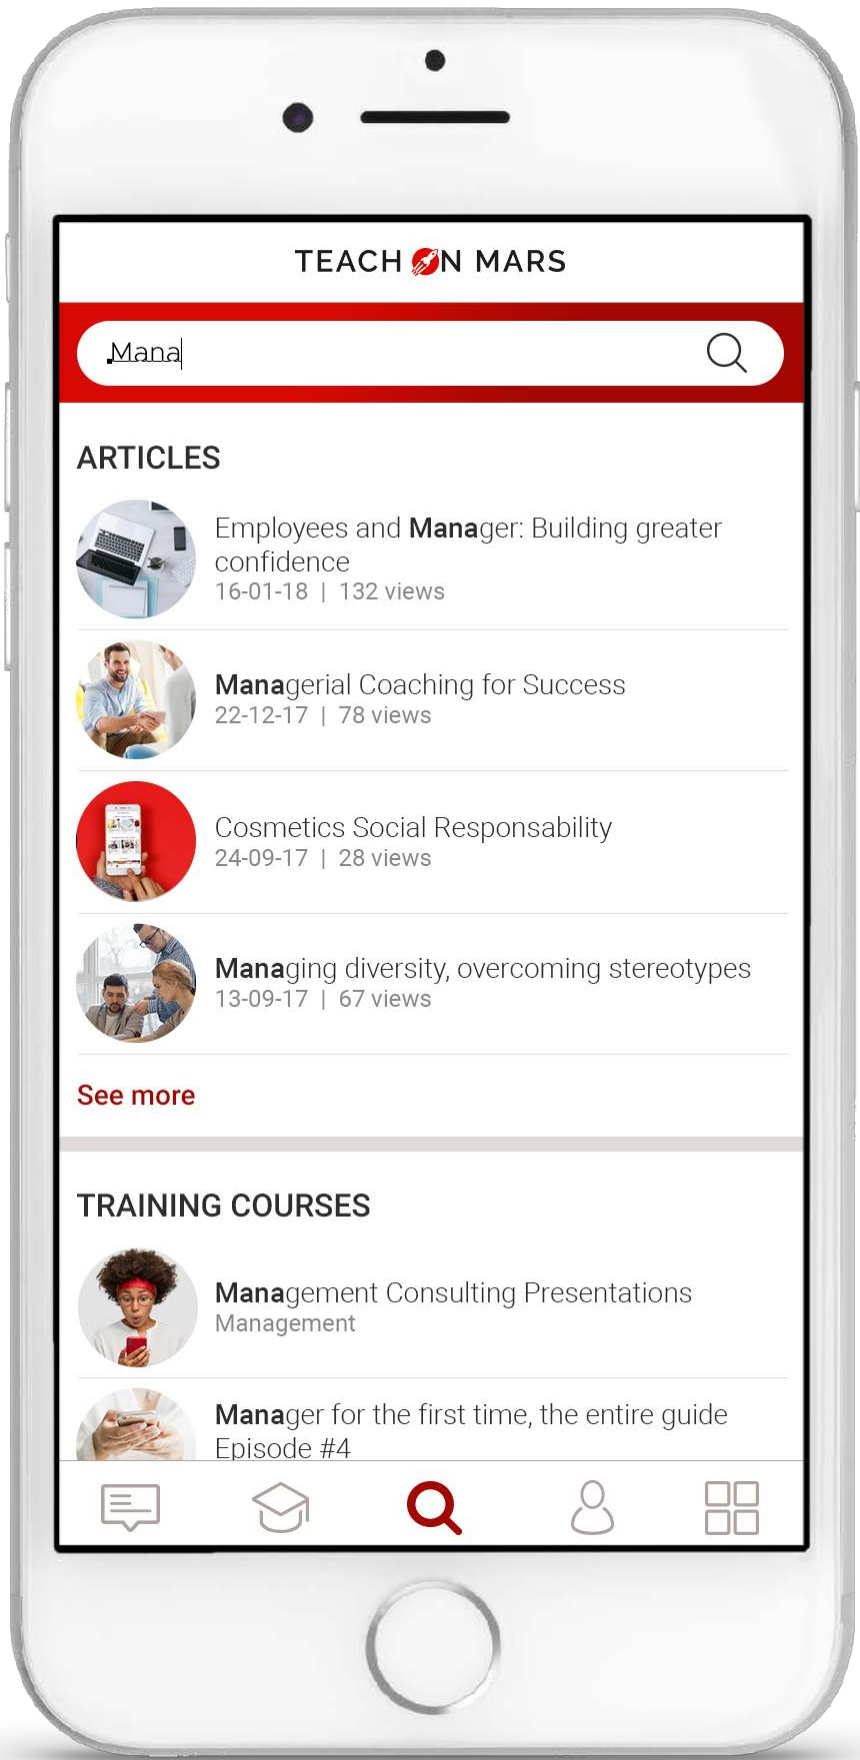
TEACH ON MARS

Mana

ARTICLES

Employees and **Manager**: Building greater confidence
16-01-18 | 132 views

**Managerial** Coaching for Success
22-12-17 | 78 views

Cosmetics Social Responsability
24-09-17 | 28 views

**Managing** diversity, overcoming stereotypes
13-09-17 | 67 views

See more

TRAINING COURSES

**Management** Consulting Presentations
Management

**Manager** for the first time, the entire guide Episode #4